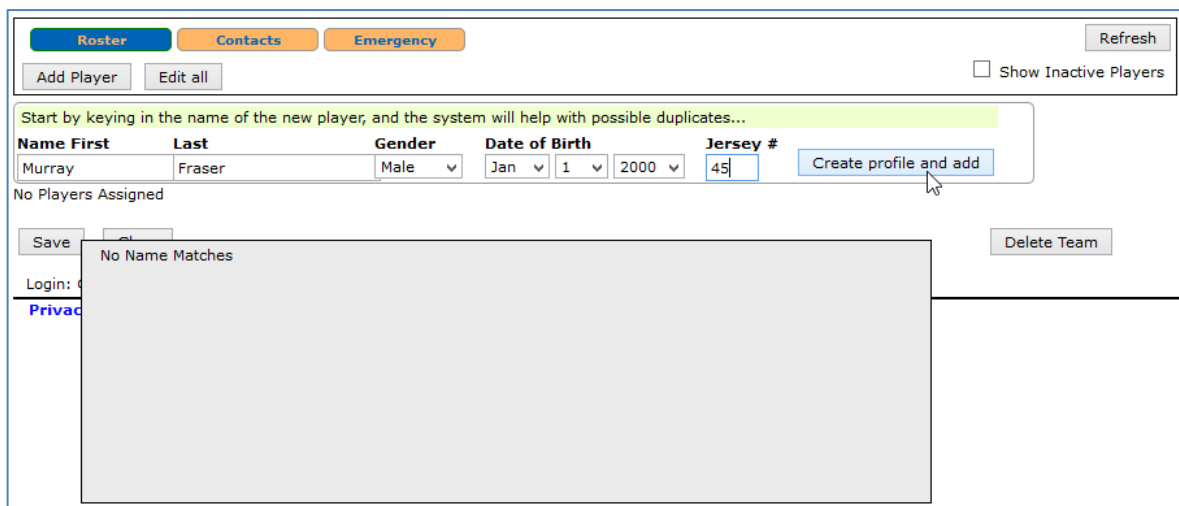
Roster Contacts Emergency

Refresh

Add Player Edit all

Show Inactive Players

Start by keying in the name of the new player, and the system will help with possible duplicates...

| Name First | Last | Gender | Date of Birth | | | Jersey # | |
|---|---|---|---|---|---|---|---|
| Murray | Fraser | Male | Jan | 1 | 2000 | 45 | Create profile and add |

No Players Assigned

Save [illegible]

Delete Team

No Name Matches

Login: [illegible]

Privac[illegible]